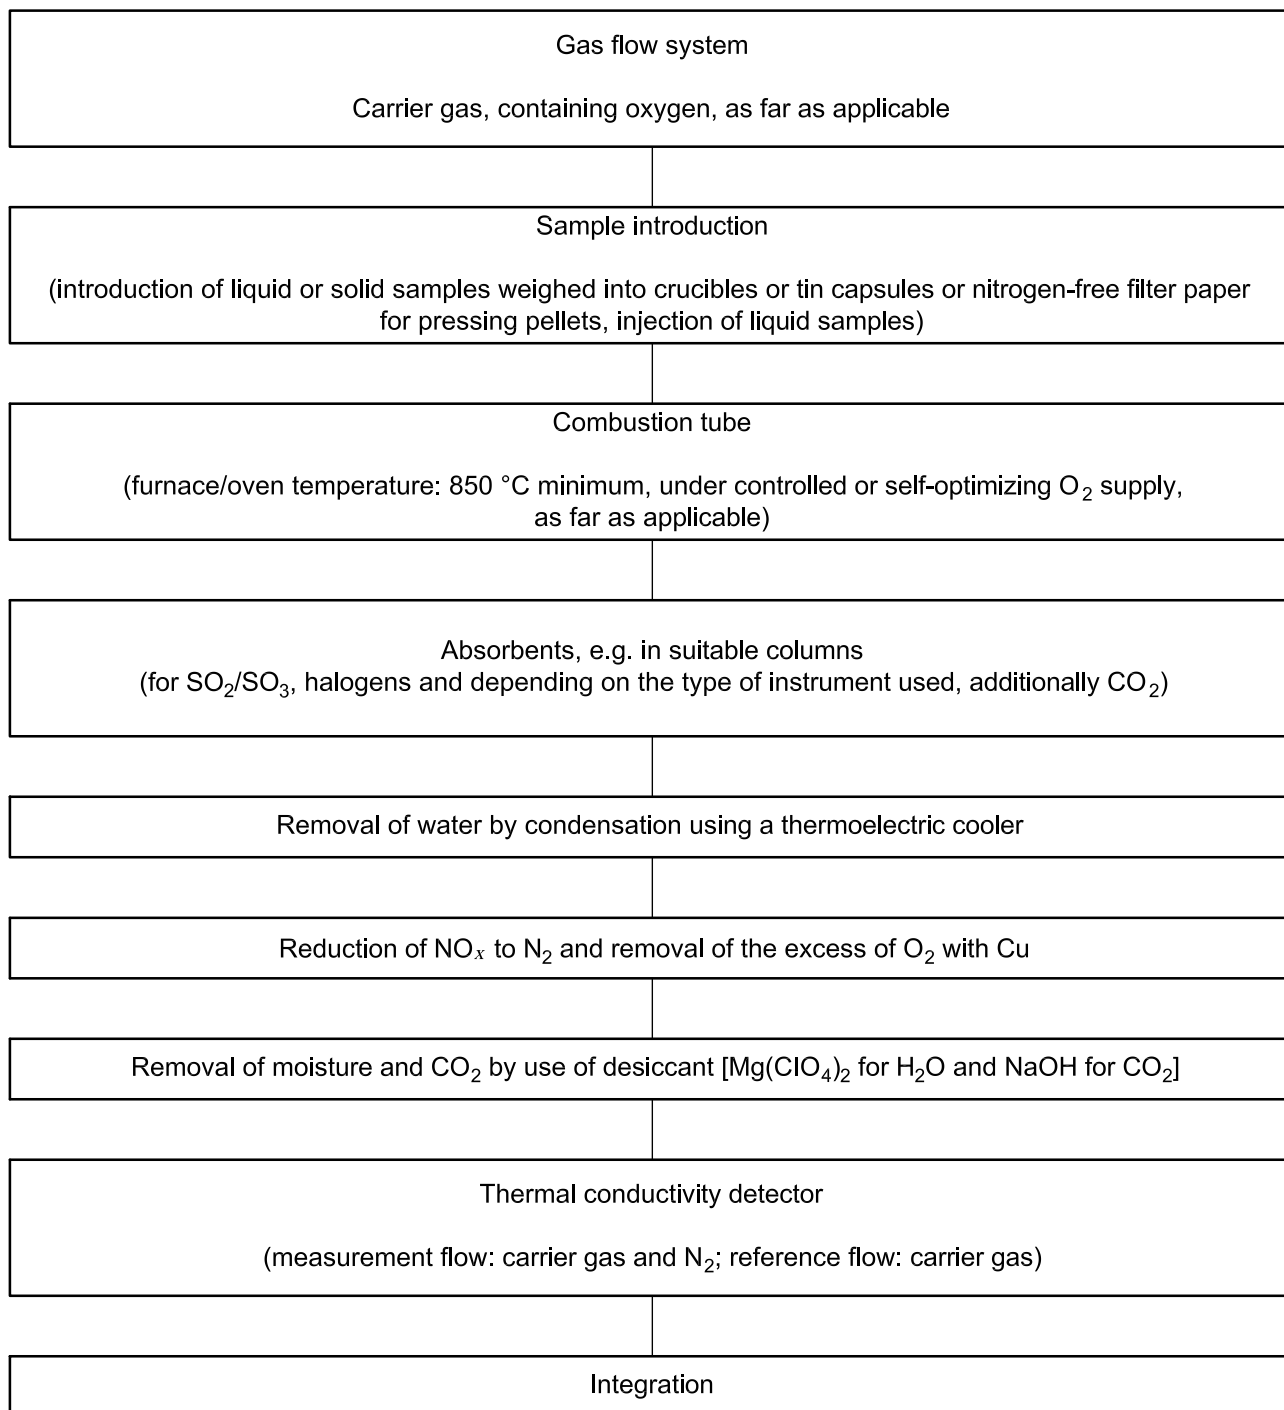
Gas flow system

Carrier gas, containing oxygen, as far as applicable

Sample introduction

(introduction of liquid or solid samples weighed into crucibles or tin capsules or nitrogen-free filter paper for pressing pellets, injection of liquid samples)

Combustion tube

(furnace/oven temperature: 850 °C minimum, under controlled or self-optimizing $O_2$ supply, as far as applicable)

Absorbents, e.g. in suitable columns
(for $SO_2$/$SO_3$, halogens and depending on the type of instrument used, additionally $CO_2$)

Removal of water by condensation using a thermoelectric cooler

Reduction of $NO_x$ to $N_2$ and removal of the excess of $O_2$ with Cu

Removal of moisture and $CO_2$ by use of desiccant [$Mg(ClO_4)_2$ for $H_2O$ and NaOH for $CO_2$]

Thermal conductivity detector

(measurement flow: carrier gas and $N_2$; reference flow: carrier gas)

Integration